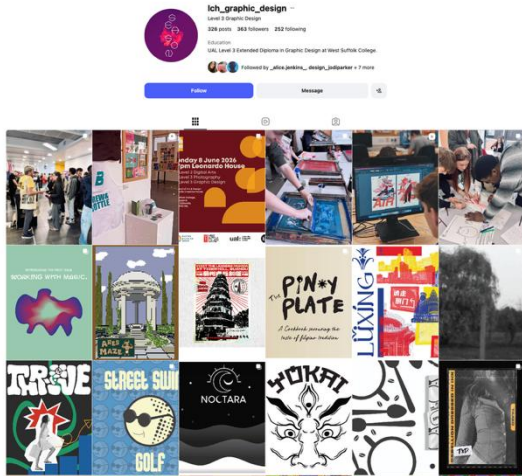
lch_graphic_design

Level 3 Graphic Design

326 posts 363 followers 252 following

Education

UAL Level 3 Extended Diploma in Graphic Design at West Suffolk College.

Followed by _alice.jenkins_ design_jodiparker + 7 more

Follow

Message

Monday 8 June 2026
1pm Leonardo House
Level 3 Digital Arts
Level 3 Photography
Level 3 Graphic Design

WORKING WITH MAGIC

The PIN*Y PLATE

LUXING

THRIVE

STREET SWI

GOLF

NOCTARA

YOKAI

TVP